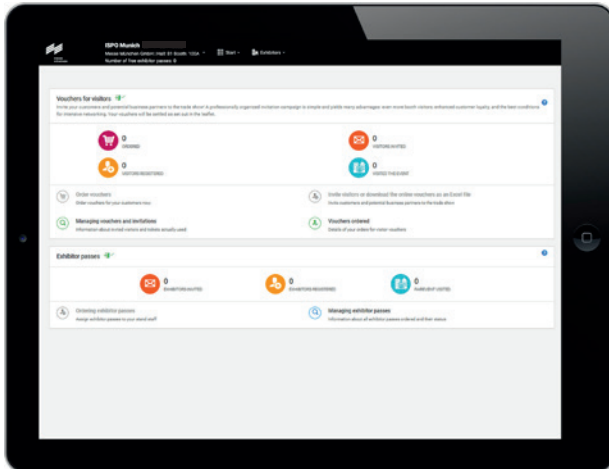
ISPO Munich
Messe München GmbH Halle A1 Stand 105A
Number of free exhibitor passes: 0

Start
Exhibitors

Vouchers for visitors

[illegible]

0
ORDERED

0
VISITORS INVITED

0
VISITORS REGISTERED

0
VISITED THE EVENT

Order vouchers
Order vouchers for your business now

Invite visitors or download the online vouchers as an Excel file
Invite customers and potential business partners to the trade show

Managing vouchers and invitations
Information about invited visitors and tickets actually used

Vouchers ordered
Details of your orders for visitor vouchers

Exhibitor passes

0
EXHIBITORS INVITED

0
EXHIBITORS REGISTERED

0
PASSES USED

Ordering exhibitor passes
Assign exhibitor passes to your stand staff

Managing exhibitor passes
Information about all exhibitor passes ordered and their status